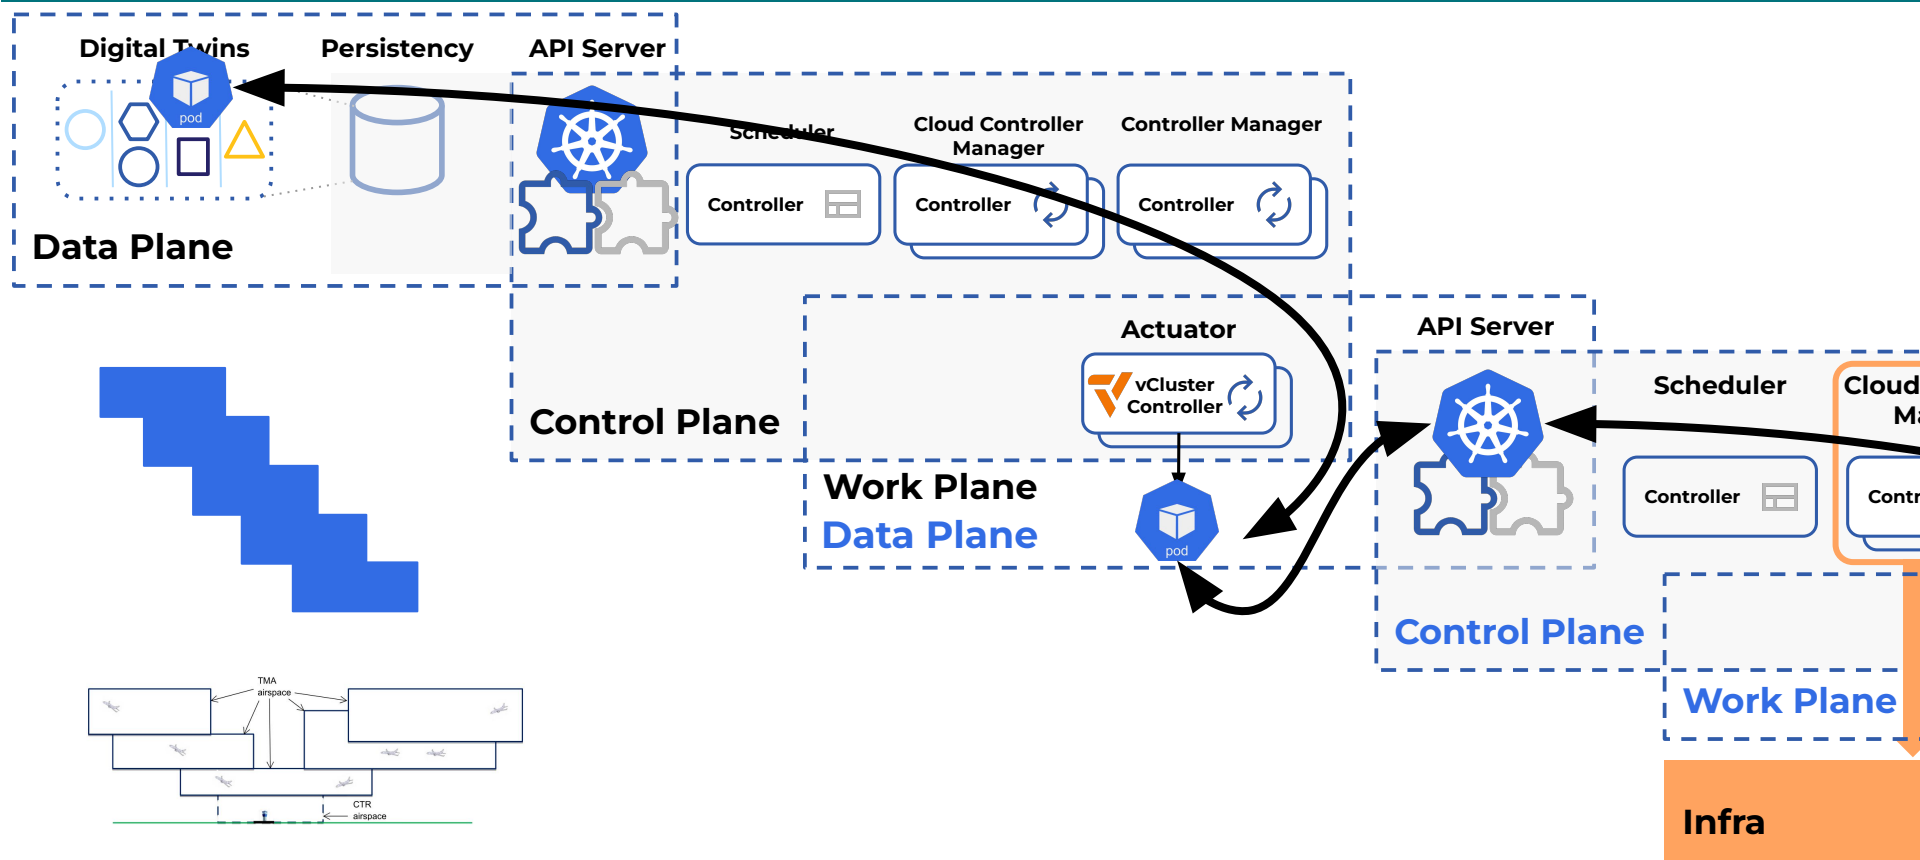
Digital Twins

Persistency

API Server

pod

Data Plane

Scheduler

Cloud Controller Manager

Controller Manager

Controller

Controller

Controller

Actuator

vCluster Controller

Control Plane

Work Plane

Data Plane

pod

API Server

Scheduler

Cloud Ma

Controller

Contr

Control Plane

Work Plane

Infra

TMA airspace

CTR airspace